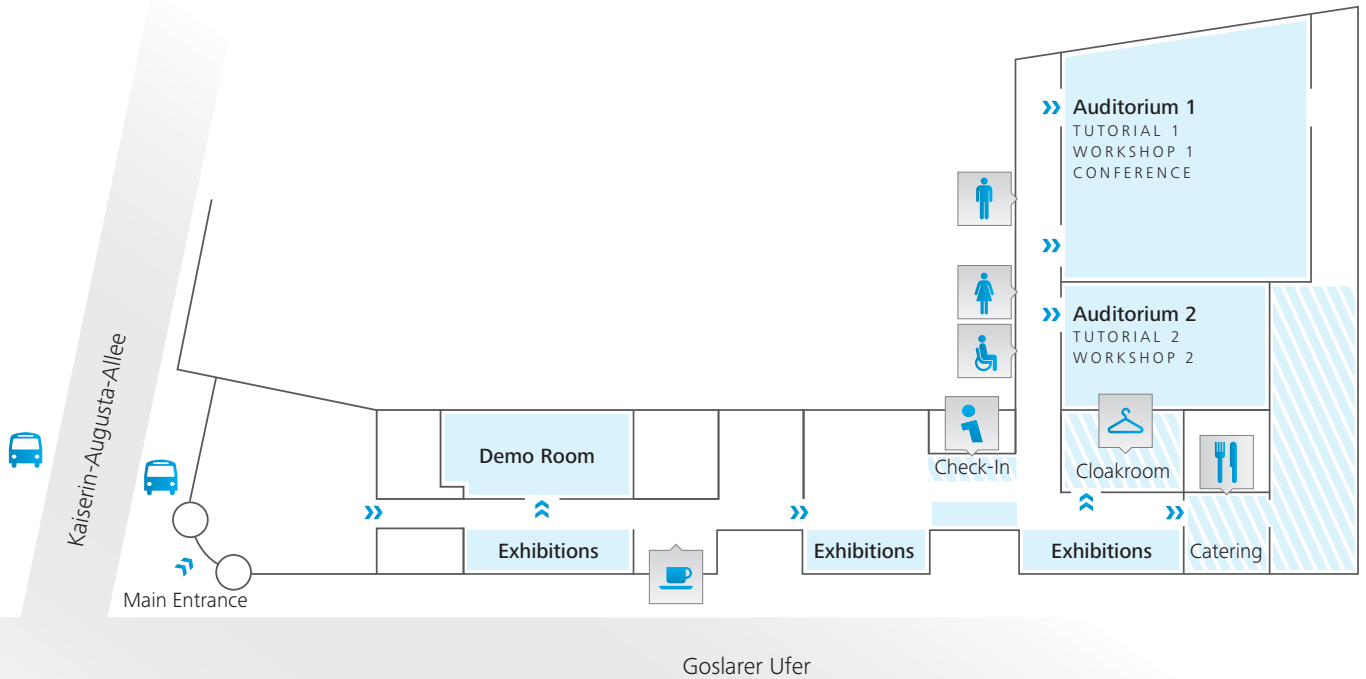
Auditorium 1
TUTORIAL 1
WORKSHOP 1
CONFERENCE

Auditorium 2
TUTORIAL 2
WORKSHOP 2

Kaiserin-Augusta-Allee

Demo Room

Check-In

Cloakroom

Exhibitions

Exhibitions

Exhibitions

Catering

Main Entrance

Goslarer Ufer